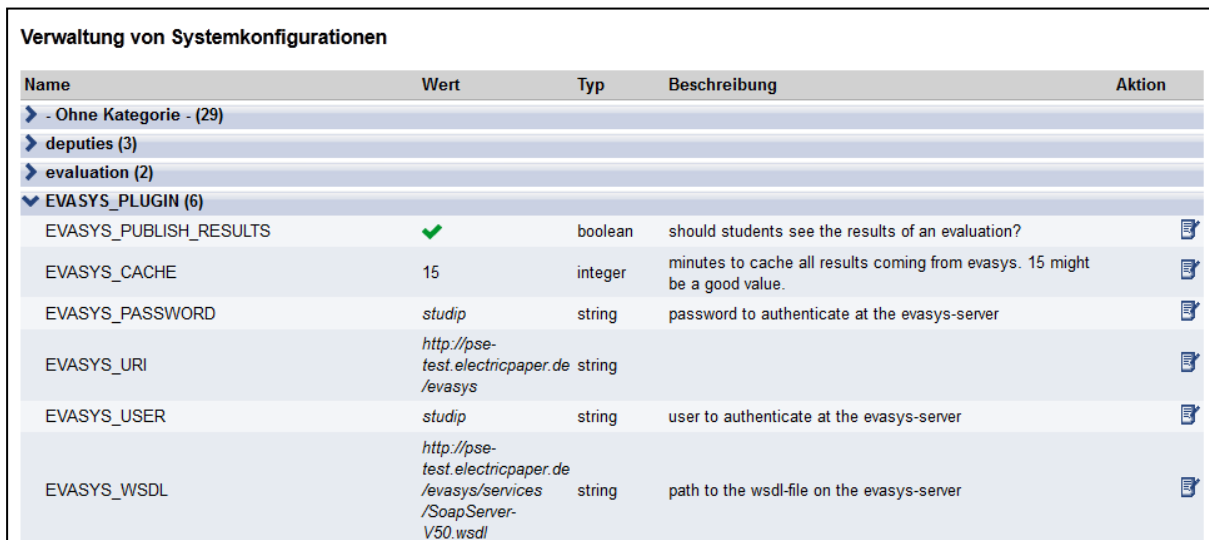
Verwaltung von Systemkonfigurationen

| Name | Wert | Typ | Beschreibung | Aktion |
|---|---|---|---|---|
| - Ohne Kategorie - (29) | | | | |
| deputies (3) | | | | |
| evaluation (2) | | | | |
| EVASYS_PLUGIN (6) | | | | |
| EVASYS_PUBLISH_RESULTS | | boolean | should students see the results of an evaluation? | |
| EVASYS_CACHE | 15 | integer | minutes to cache all results coming from evasys. 15 might be a good value. | |
| EVASYS_PASSWORD | studip | string | password to authenticate at the evasys-server | |
| EVASYS_URI | http://pse-test.electricpaper.de/evasys | string | | |
| EVASYS_USER | studip | string | user to authenticate at the evasys-server | |
| EVASYS_WSDL | http://pse-test.electricpaper.de/evasys/services/SoapServer-V50.wsdl | string | path to the wsdl-file on the evasys-server | |